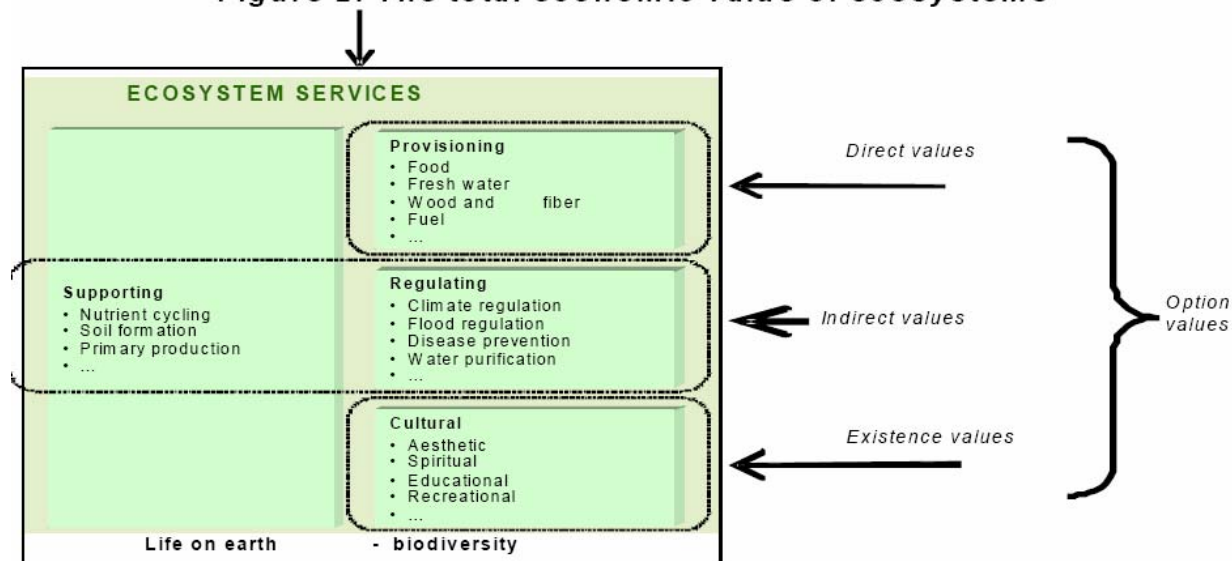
Figure 1: The total economic value of ecosystems

ECOSYSTEM SERVICES

Supporting
• Nutrient cycling
• Soil formation
• Primary production
• ...

Provisioning
• Food
• Fresh water
• Wood and fiber
• Fuel
• ...

Regulating
• Climate regulation
• Flood regulation
• Disease prevention
• Water purification
• ...

Cultural
• Aesthetic
• Spiritual
• Educational
• Recreational
• ...

Life on earth - biodiversity

Direct values

Indirect values

Existence values

Option values